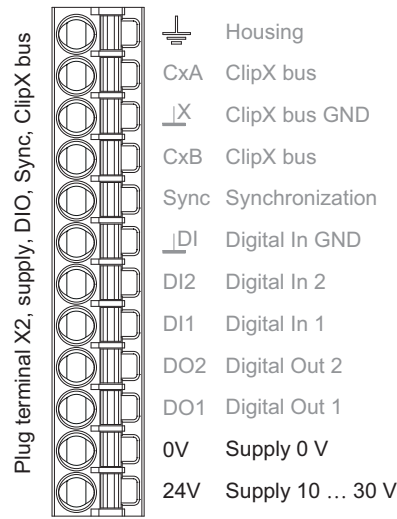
Plug terminal X2, supply, DIO, Sync, ClipX bus

| | |
|---|---|
| ⏚ | Housing |
| CxA | ClipX bus |
| ⊥X | ClipX bus GND |
| CxB | ClipX bus |
| Sync | Synchronization |
| ⊥DI | Digital In GND |
| DI2 | Digital In 2 |
| DI1 | Digital In 1 |
| DO2 | Digital Out 2 |
| DO1 | Digital Out 1 |
| 0V | Supply 0 V |
| 24V | Supply 10 … 30 V |